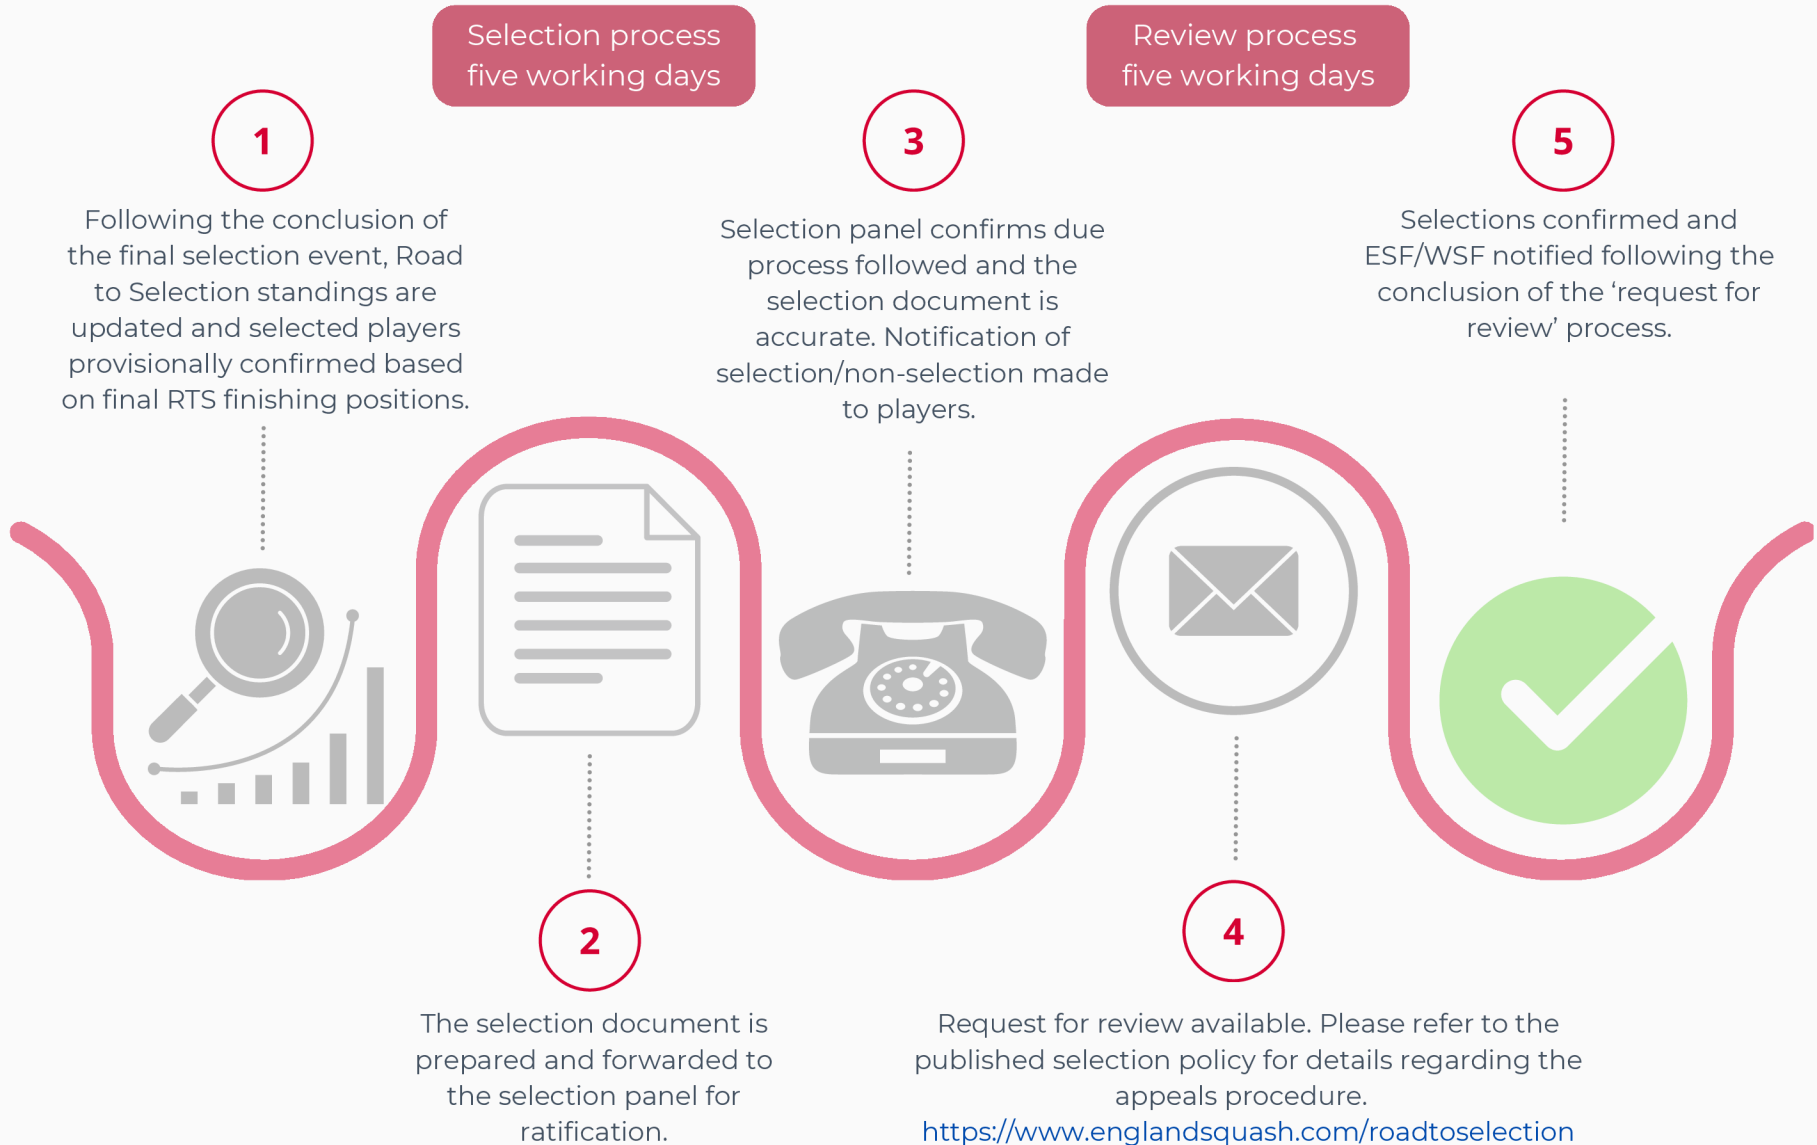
Selection process five working days

Review process five working days

1

Following the conclusion of the final selection event, Road to Selection standings are updated and selected players provisionally confirmed based on final RTS finishing positions.

3

Selection panel confirms due process followed and the selection document is accurate. Notification of selection/non-selection made to players.

5

Selections confirmed and ESF/WSF notified following the conclusion of the ‘request for review’ process.

2

The selection document is prepared and forwarded to the selection panel for ratification.

4

Request for review available. Please refer to the published selection policy for details regarding the appeals procedure. https://www.englandsquash.com/roadtoselection